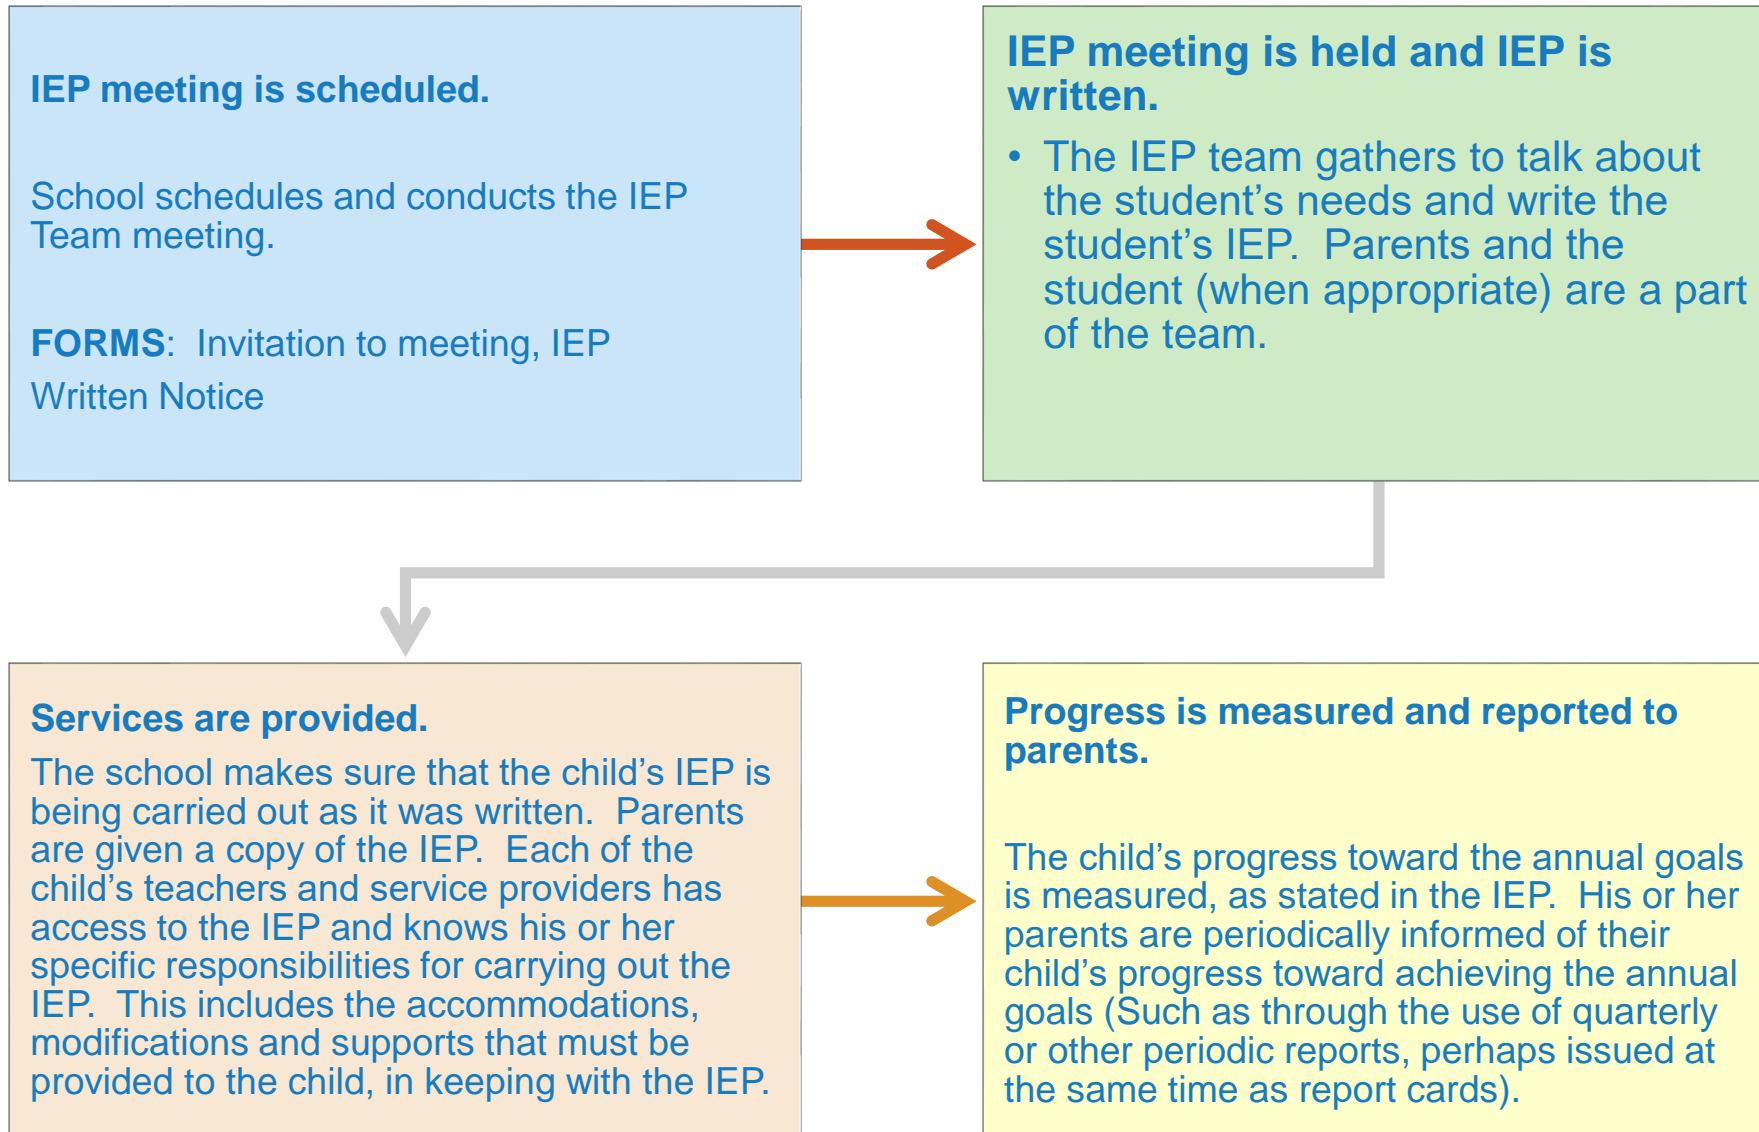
IEP meeting is scheduled.

School schedules and conducts the IEP Team meeting.

FORMS: Invitation to meeting, IEP Written Notice

IEP meeting is held and IEP is written.

• The IEP team gathers to talk about the student's needs and write the student's IEP. Parents and the student (when appropriate) are a part of the team.

Services are provided.

The school makes sure that the child's IEP is being carried out as it was written. Parents are given a copy of the IEP. Each of the child's teachers and service providers has access to the IEP and knows his or her specific responsibilities for carrying out the IEP. This includes the accommodations, modifications and supports that must be provided to the child, in keeping with the IEP.

Progress is measured and reported to parents.

The child's progress toward the annual goals is measured, as stated in the IEP. His or her parents are periodically informed of their child's progress toward achieving the annual goals (Such as through the use of quarterly or other periodic reports, perhaps issued at the same time as report cards).